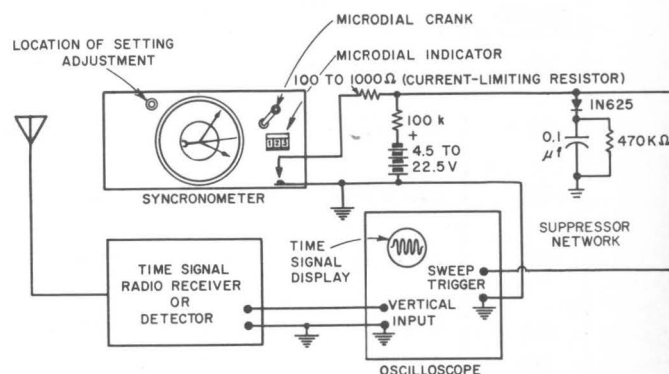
MICRODIAL CRANK

LOCATION OF SETTING ADJUSTMENT

MICRODIAL INDICATOR

100 TO 1000Ω (CURRENT-LIMITING RESISTOR)

IN625

100 k

+

4.5 TO 22.5 V

0.1 μf

470KΩ

SYNCRONOMETER

SUPPRESSOR NETWORK

TIME SIGNAL DISPLAY

TIME SIGNAL RADIO RECEIVER OR DETECTOR

SWEEP TRIGGER

VERTICAL INPUT

OSCILLOSCOPE